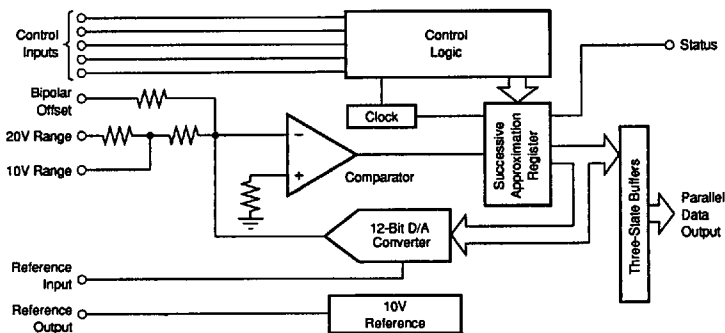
Control Inputs

Control Logic

Status

Bipolar Offset

20V Range

10V Range

Clock

Successive Approximation Register

Comparator

Three-State Buffers

Parallel Data Output

12-Bit D/A Converter

Reference Input

Reference Output

10V Reference